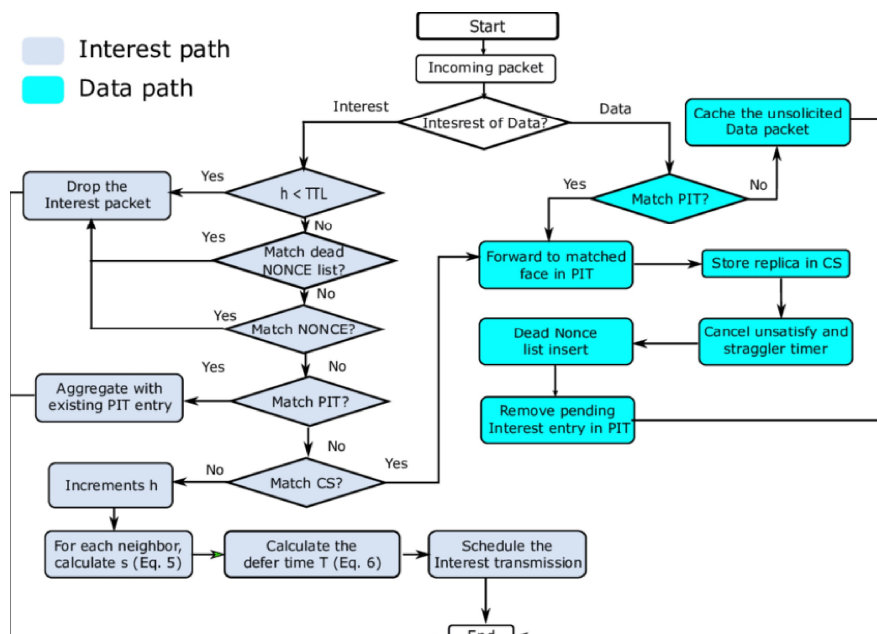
Interest path
Data path

Start
Incoming packet
Interest
Intesrest of Data?
Data
Cache the unsolicited Data packet
Yes
Drop the Interest packet
Yes
h < TTL
No
Yes
Match PIT?
No
Yes
Match dead NONCE list?
No
Forward to matched face in PIT
Store replica in CS
Yes
Match NONCE?
Cancel unsatisfy and straggler timer
Dead Nonce list insert
Yes
No
Aggregate with existing PIT entry
Match PIT?
Remove pending Interest entry in PIT
No
No
Yes
Increments h
Match CS?
For each neighbor, calculate s (Eq. 5)
Calculate the defer time T (Eq. 6)
Schedule the Interest transmission
End